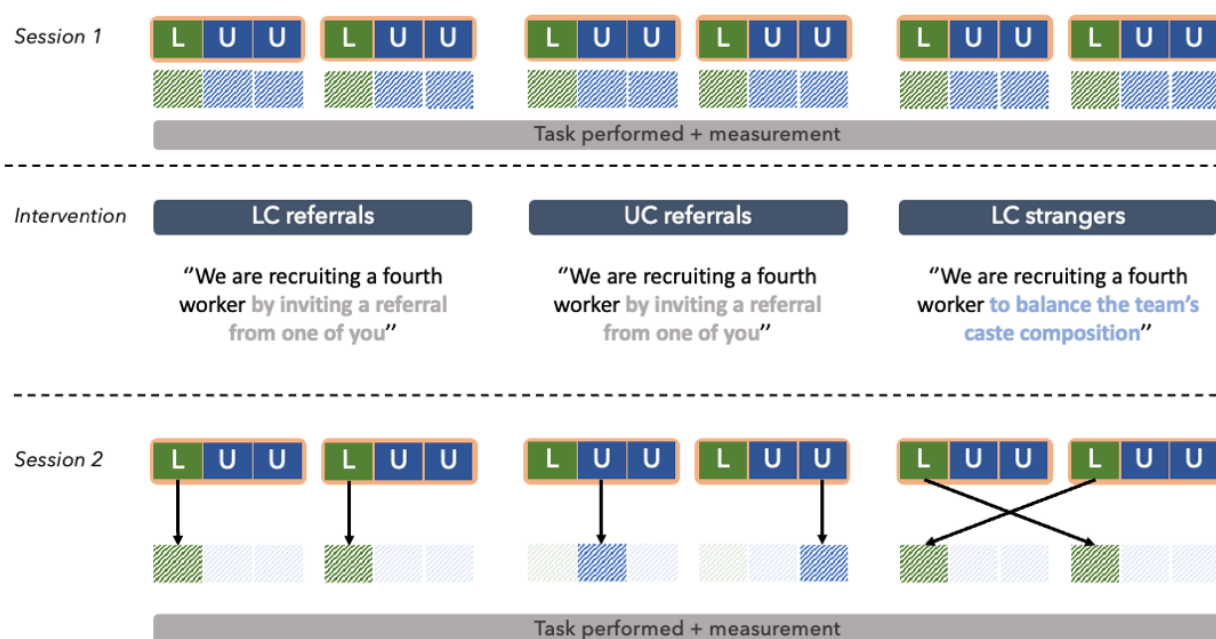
Session 1

L U U L U U L U U L U U L U U L U U

Task performed + measurement

Intervention

LC referrals

"We are recruiting a fourth worker by inviting a referral from one of you"

UC referrals

"We are recruiting a fourth worker by inviting a referral from one of you"

LC strangers

"We are recruiting a fourth worker to balance the team's caste composition"

Session 2

L U U L U U L U U L U U L U U L U U

Task performed + measurement